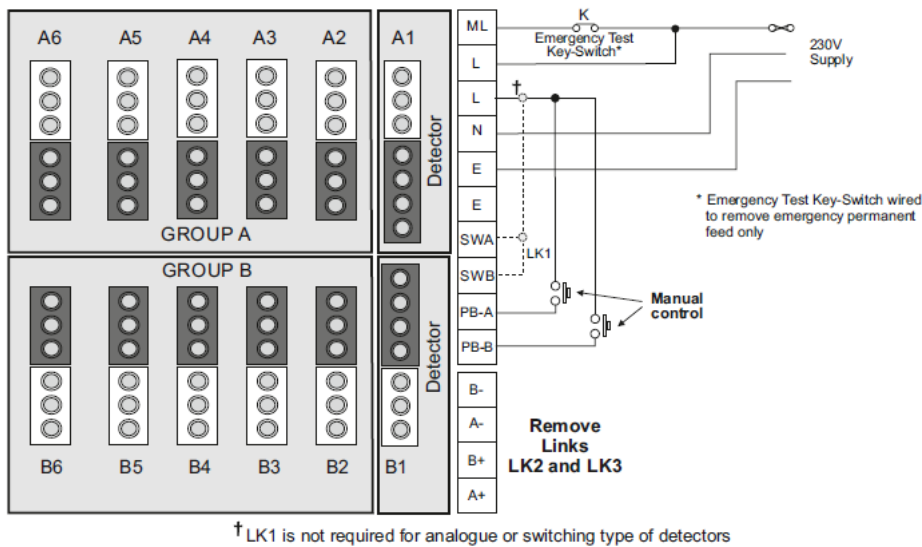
A6 A5 A4 A3 A2 A1

Detector

GROUP A

GROUP B

Detector

B6 B5 B4 B3 B2 B1

ML
L
L
N
E
E
SWA
SWB
PB-A
PB-B

B-
A-
B+
A+

K
Emergency Test Key-Switch*

230V Supply

†

LK1

* Emergency Test Key-Switch wired to remove emergency permanent feed only

Manual control

Remove Links LK2 and LK3

†LK1 is not required for analogue or switching type of detectors